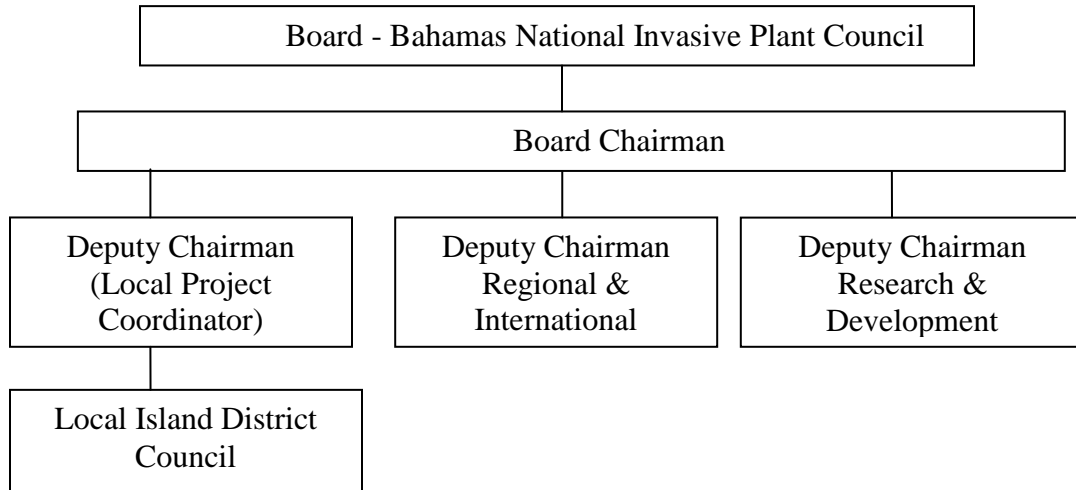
Board - Bahamas National Invasive Plant Council

Board Chairman

Deputy Chairman (Local Project Coordinator)

Deputy Chairman Regional & International

Deputy Chairman Research & Development

Local Island District Council